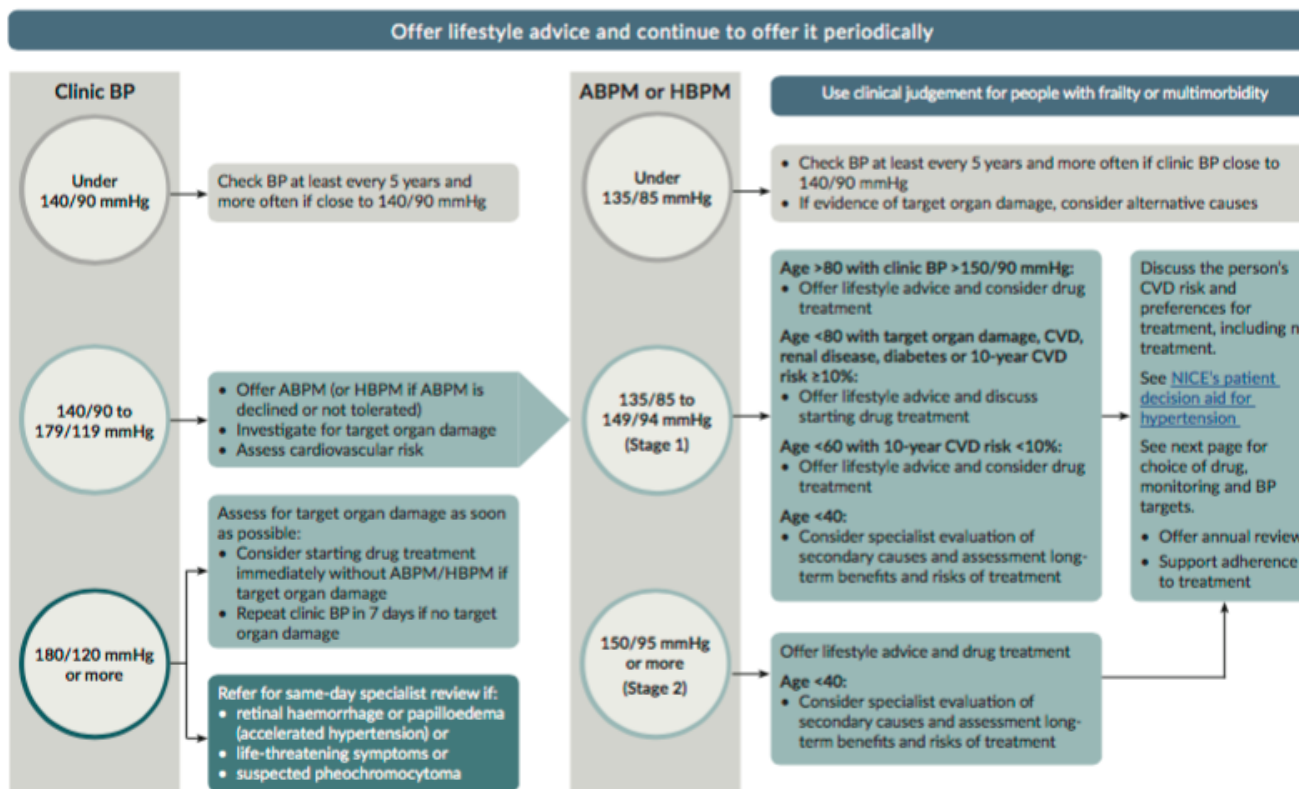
Offer lifestyle advice and continue to offer it periodically

Clinic BP

Under 140/90 mmHg

Check BP at least every 5 years and more often if close to 140/90 mmHg

140/90 to 179/119 mmHg

• Offer ABPM (or HBPM if ABPM is declined or not tolerated)
• Investigate for target organ damage
• Assess cardiovascular risk

Assess for target organ damage as soon as possible:
• Consider starting drug treatment immediately without ABPM/HBPM if target organ damage
• Repeat clinic BP in 7 days if no target organ damage

180/120 mmHg or more

Refer for same-day specialist review if:
• retinal haemorrhage or papilloedema (accelerated hypertension) or
• life-threatening symptoms or
• suspected pheochromocytoma

ABPM or HBPM

Use clinical judgement for people with frailty or multimorbidity

Under 135/85 mmHg

• Check BP at least every 5 years and more often if clinic BP close to 140/90 mmHg
• If evidence of target organ damage, consider alternative causes

135/85 to 149/94 mmHg (Stage 1)

Age >80 with clinic BP >150/90 mmHg:
• Offer lifestyle advice and consider drug treatment

Age <80 with target organ damage, CVD, renal disease, diabetes or 10-year CVD risk ≥10%:
• Offer lifestyle advice and discuss starting drug treatment

Age <60 with 10-year CVD risk <10%:
• Offer lifestyle advice and consider drug treatment

Age <40:
• Consider specialist evaluation of secondary causes and assessment long-term benefits and risks of treatment

Discuss the person's CVD risk and preferences for treatment, including n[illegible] treatment.

See NICE's patient decision aid for hypertension

See next page for choice of drug, monitoring and BP targets.

• Offer annual revie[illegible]
• Support adherence to treatment

150/95 mmHg or more (Stage 2)

Offer lifestyle advice and drug treatment

Age <40:
• Consider specialist evaluation of secondary causes and assessment long-term benefits and risks of treatment